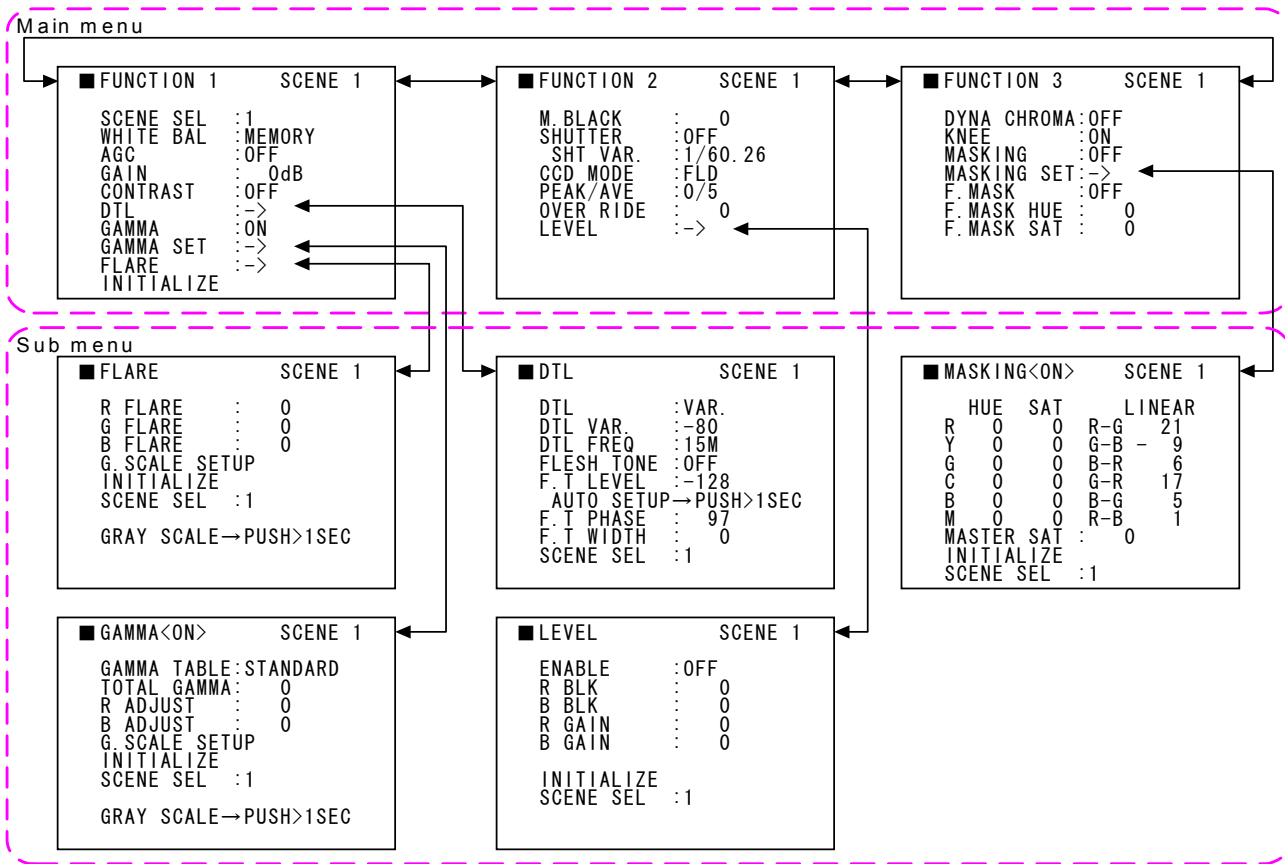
Main menu

■FUNCTION 1 SCENE 1

SCENE SEL :1
WHITE BAL :MEMORY
AGC :OFF
GAIN : 0dB
CONTRAST :OFF
DTL :->
GAMMA :ON
GAMMA SET :->
FLARE :->
INITIALIZE

■FUNCTION 2 SCENE 1

M.BLACK : 0
SHUTTER :OFF
SHT VAR. :1/60.26
CCD MODE :FLD
PEAK/AVE :0/5
OVER RIDE : 0
LEVEL :->

■FUNCTION 3 SCENE 1

DYNA CHROMA:OFF
KNEE :ON
MASKING :OFF
MASKING SET:->
F.MASK :OFF
F.MASK HUE : 0
F.MASK SAT : 0

Sub menu

■FLARE SCENE 1

R FLARE : 0
G FLARE : 0
B FLARE : 0
G.SCALE SETUP
INITIALIZE
SCENE SEL :1

GRAY SCALE→PUSH>1SEC

■DTL SCENE 1

DTL :VAR.
DTL VAR. :-80
DTL FREQ :15M
FLESH TONE :OFF
F.T LEVEL :-128
AUTO SETUP→PUSH>1SEC
F.T PHASE : 97
F.T WIDTH : 0
SCENE SEL :1

■MASKING<ON> SCENE 1

| | HUE | SAT | LINEAR | |
|---|---|---|---|---|
| R | 0 | 0 | R-G | 21 |
| Y | 0 | 0 | G-B | - 9 |
| G | 0 | 0 | B-R | 6 |
| C | 0 | 0 | G-R | 17 |
| B | 0 | 0 | B-G | 5 |
| M | 0 | 0 | R-B | 1 |

MASTER SAT : 0
INITIALIZE
SCENE SEL :1

■GAMMA<ON> SCENE 1

GAMMA TABLE:STANDARD
TOTAL GAMMA: 0
R ADJUST : 0
B ADJUST : 0
G.SCALE SETUP
INITIALIZE
SCENE SEL :1

GRAY SCALE→PUSH>1SEC

■LEVEL SCENE 1

ENABLE :OFF
R BLK : 0
B BLK : 0
R GAIN : 0
B GAIN : 0

INITIALIZE
SCENE SEL :1